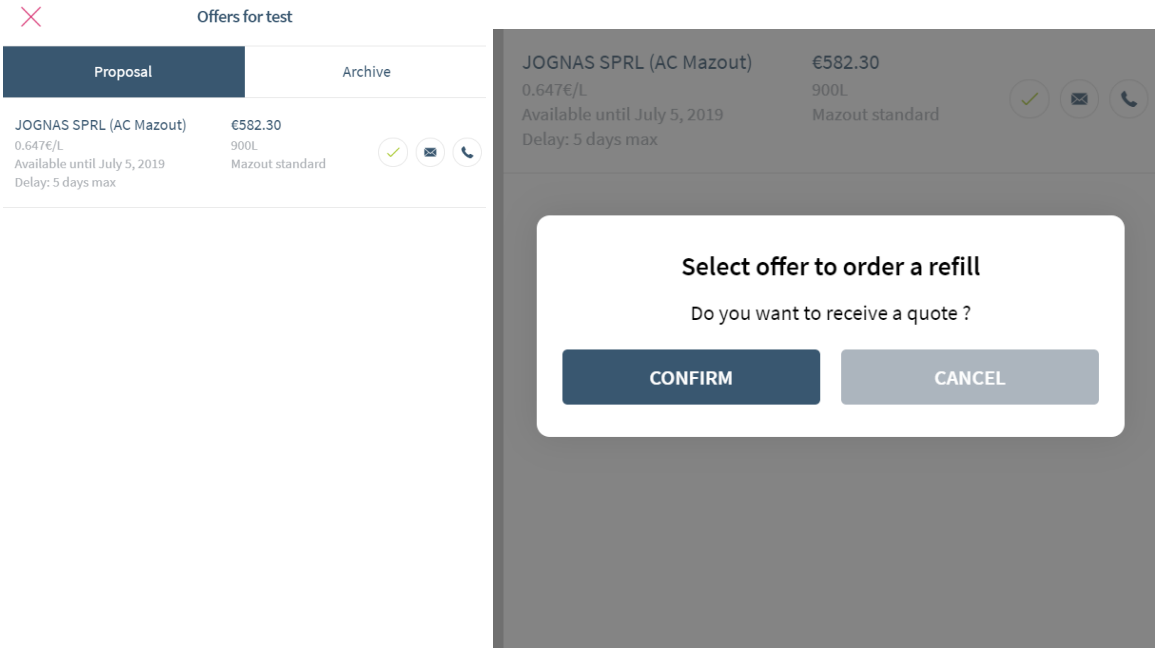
Offers for test

Proposal

Archive

JOGNAS SPRL (AC Mazout)
0.647€/L
Available until July 5, 2019
Delay: 5 days max

€582.30
900L
Mazout standard

JOGNAS SPRL (AC Mazout)
0.647€/L
Available until July 5, 2019
Delay: 5 days max

€582.30
900L
Mazout standard

Select offer to order a refill

Do you want to receive a quote ?

CONFIRM

CANCEL